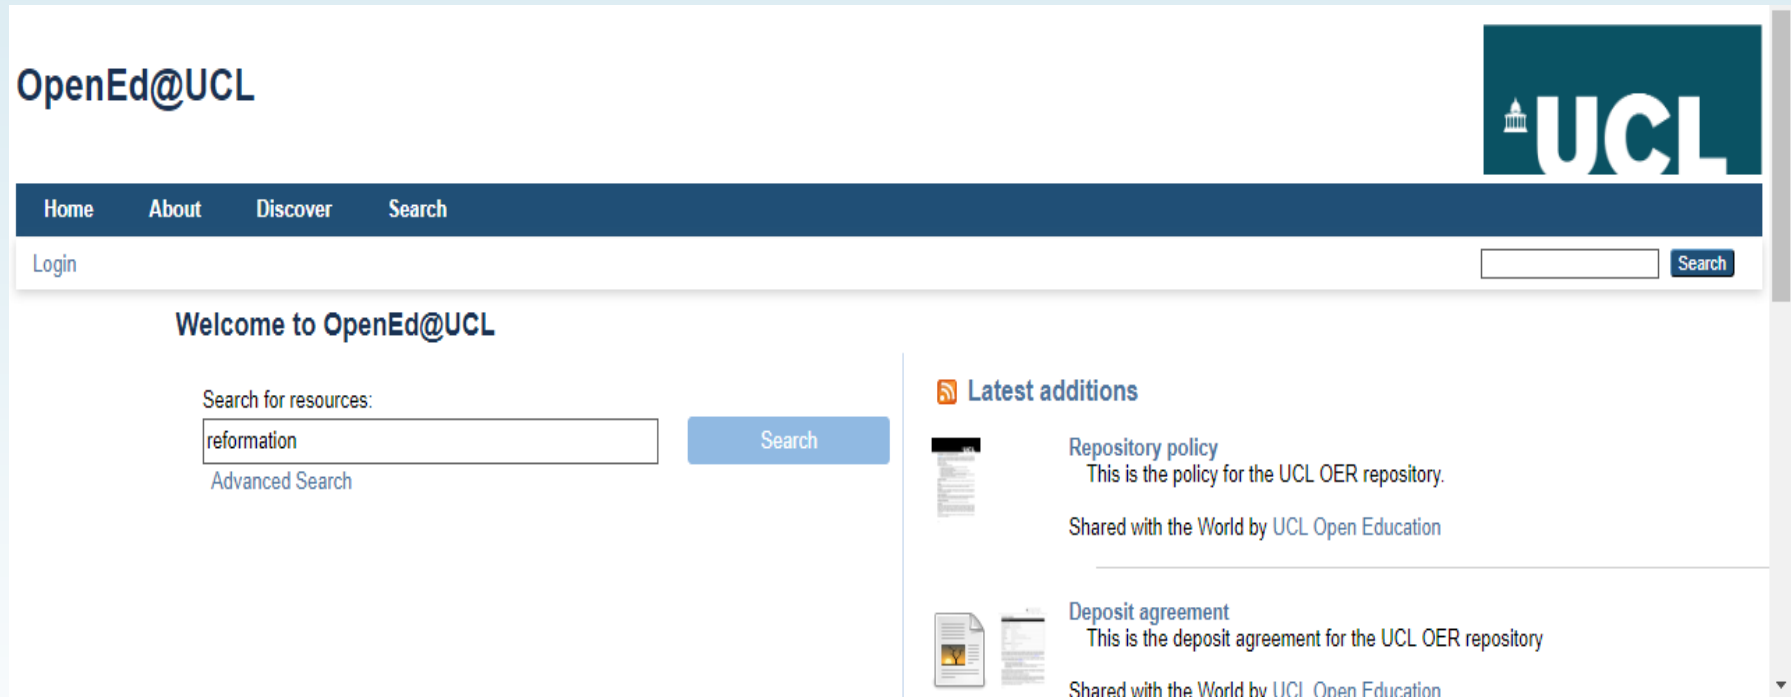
OpenEd@UCL

UCL

Home About Discover Search

Login

Search

Welcome to OpenEd@UCL

Search for resources:

reformation

Search

Advanced Search

Latest additions

Repository policy

This is the policy for the UCL OER repository.

Shared with the World by UCL Open Education

Deposit agreement

This is the deposit agreement for the UCL OER repository

Shared with the World by UCL Open Education